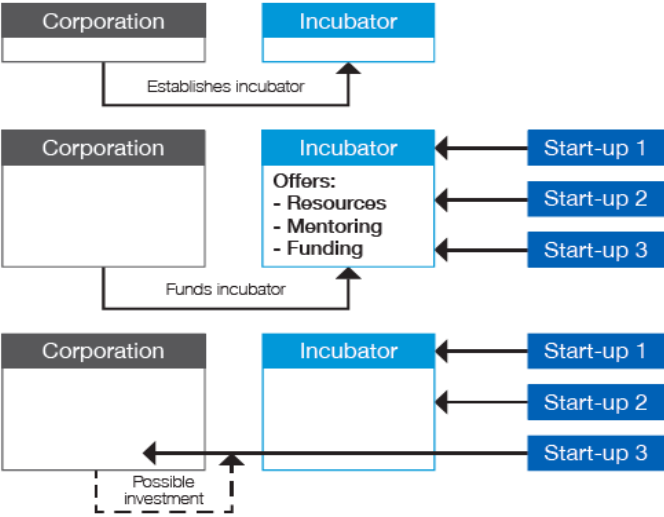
Corporation

Incubator

Establishes incubator

Corporation

Incubator

Offers:
- Resources
- Mentoring
- Funding

Start-up 1

Start-up 2

Start-up 3

Funds incubator

Corporation

Incubator

Start-up 1

Start-up 2

Start-up 3

Possible investment